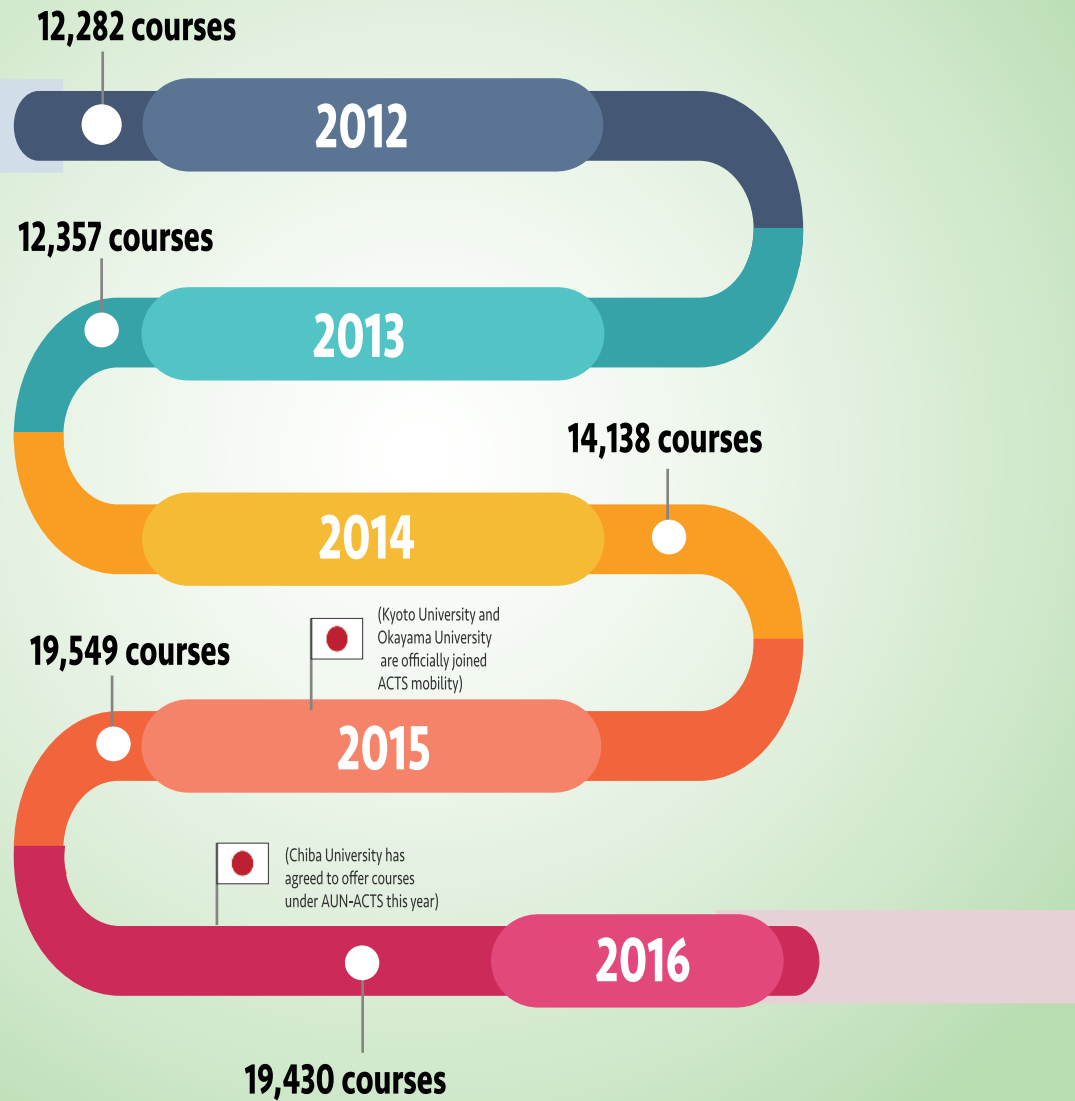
12,282 courses

2012

12,357 courses

2013

14,138 courses

2014

19,549 courses

(Kyoto University and Okayama University are officially joined ACTS mobility)

2015

(Chiba University has agreed to offer courses under AUN-ACTS this year)

2016

19,430 courses